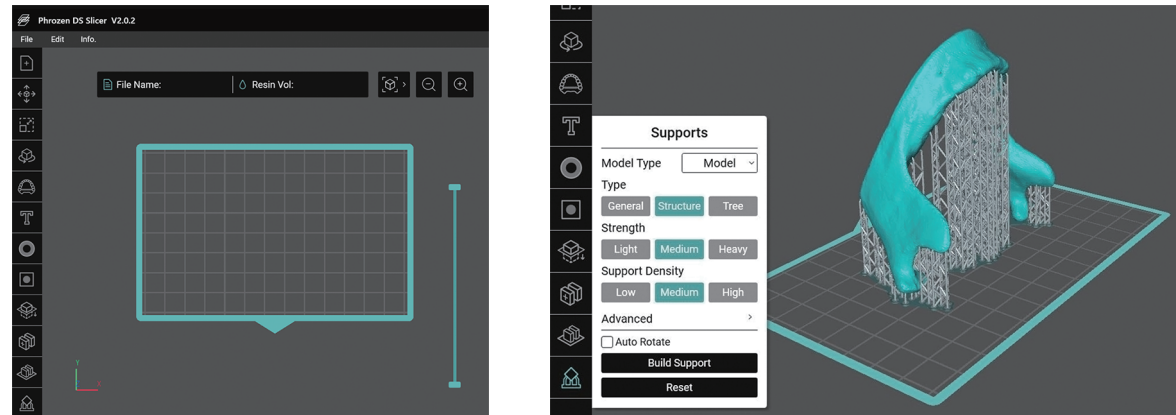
Phrozen DS Slicer V2.0.2

File Edit Info.

File Name: Resin Vol:

Y
X

Supports

Model Type Model

Type

General Structure Tree

Strength

Light Medium Heavy

Support Density

Low Medium High

Advanced

Auto Rotate

Build Support

Reset